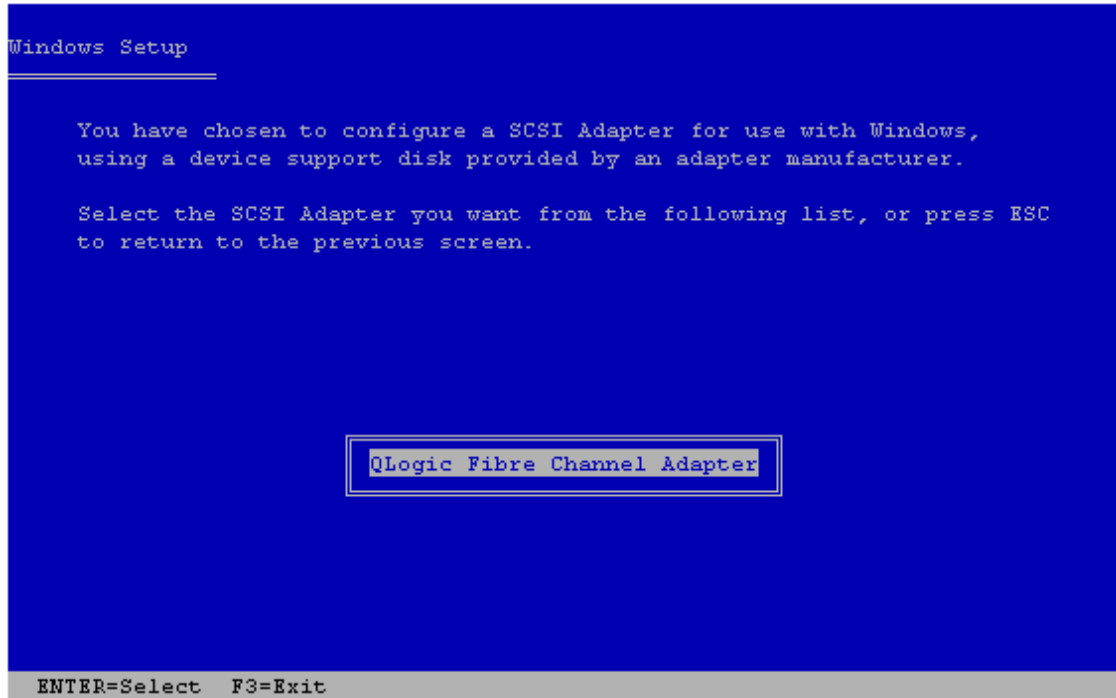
Windows Setup

You have chosen to configure a SCSI Adapter for use with Windows, using a device support disk provided by an adapter manufacturer.

Select the SCSI Adapter you want from the following list, or press ESC to return to the previous screen.

QLogic Fibre Channel Adapter

ENTER=Select F3=Exit